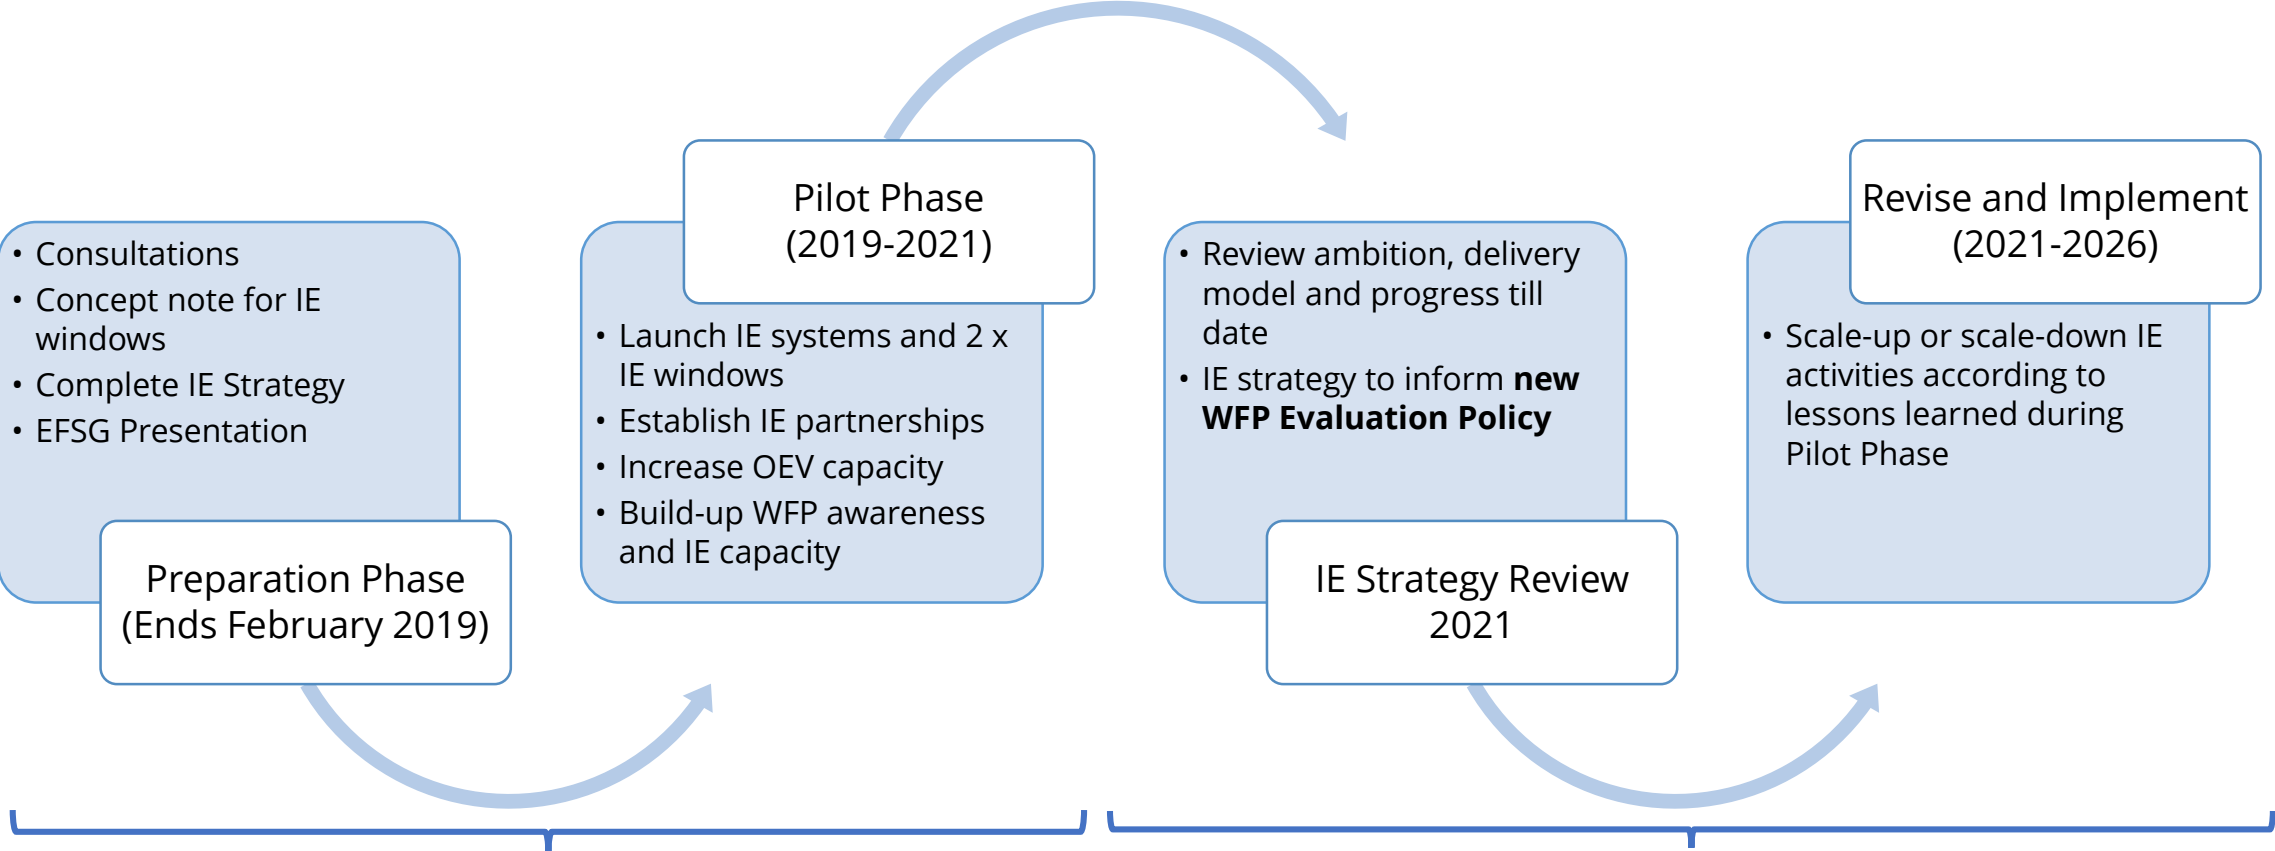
• Consultations
• Concept note for IE windows
• Complete IE Strategy
• EFSG Presentation

Preparation Phase (Ends February 2019)

Pilot Phase (2019-2021)

• Launch IE systems and 2 x IE windows
• Establish IE partnerships
• Increase OEV capacity
• Build-up WFP awareness and IE capacity

• Review ambition, delivery model and progress till date
• IE strategy to inform **new WFP Evaluation Policy**

IE Strategy Review 2021

Revise and Implement (2021-2026)

• Scale-up or scale-down IE activities according to lessons learned during Pilot Phase